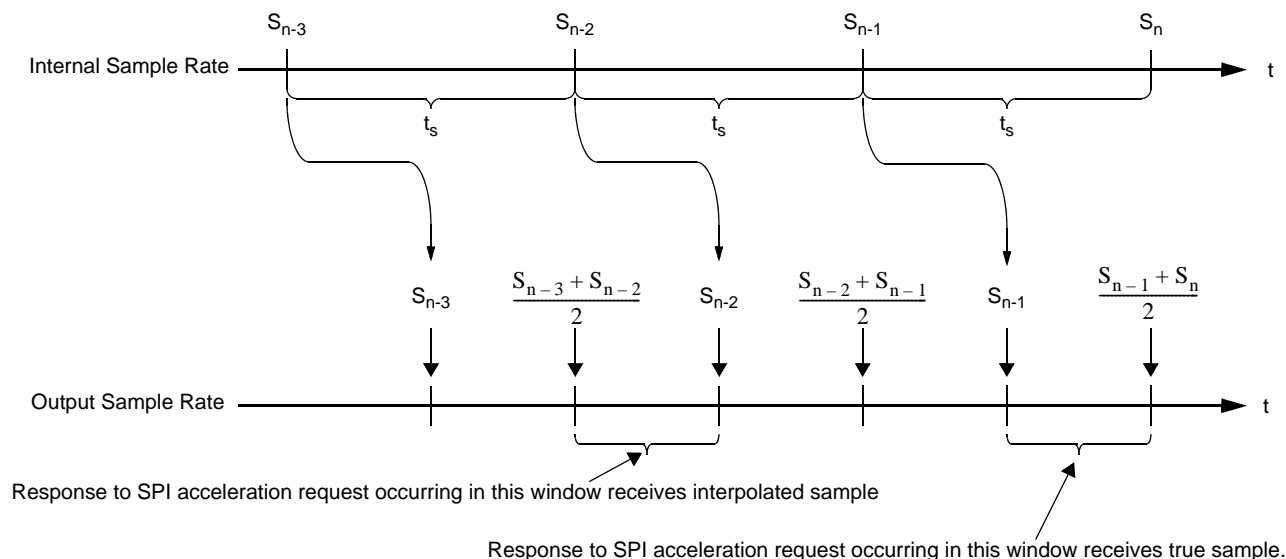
$S_{n-3}$ $S_{n-2}$ $S_{n-1}$ $S_n$

Internal Sample Rate t

$t_s$ $t_s$ $t_s$

$S_{n-3}$ $\frac{S_{n-3}+S_{n-2}}{2}$ $S_{n-2}$ $\frac{S_{n-2}+S_{n-1}}{2}$ $S_{n-1}$ $\frac{S_{n-1}+S_n}{2}$

Output Sample Rate t

Response to SPI acceleration request occurring in this window receives interpolated sample

Response to SPI acceleration request occurring in this window receives true sample.